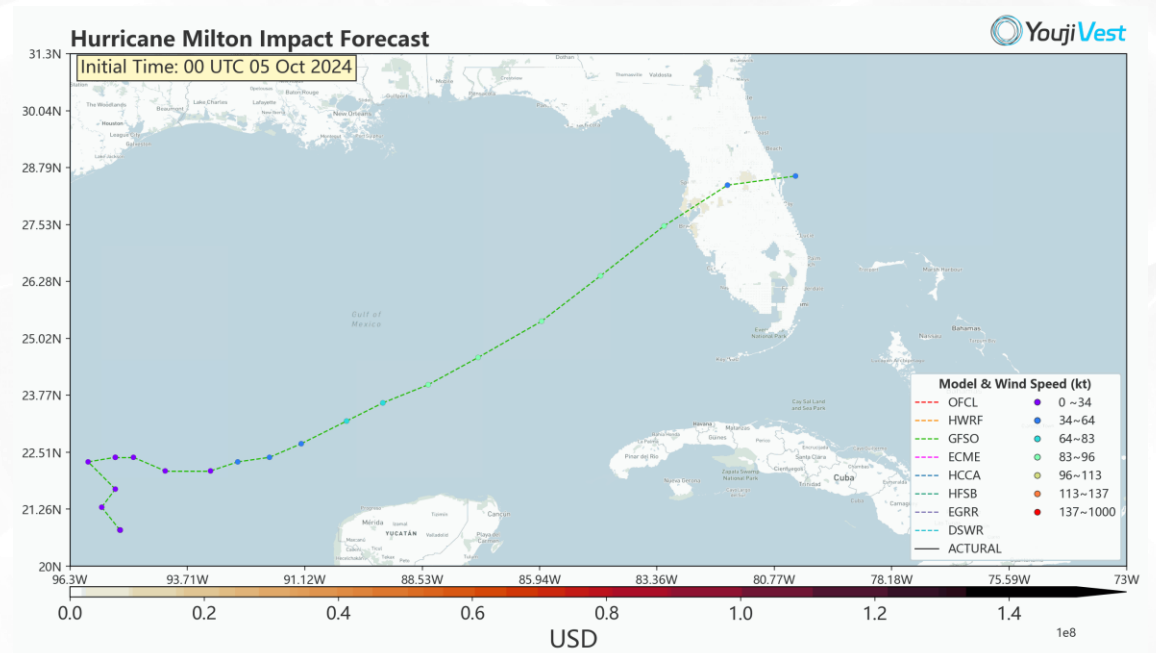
Hurricane Milton Impact Forecast

YoujiVest

Initial Time: 00 UTC 05 Oct 2024

31.3N
30.04N
28.79N
27.53N
26.28N
25.02N
23.77N
22.51N
21.26N
20N

96.3W
93.71W
91.12W
88.53W
85.94W
83.36W
80.77W
78.18W
75.59W
73W

Gulf of Mexico

Cuba

Bahamas

Mérida

YUCATÁN

Cancún

Houston

New Orleans

Baton Rouge

Lafayette

Model & Wind Speed (kt)

| | |
|---|---|
| OFCL | 0 ~34 |
| HWRF | 34~64 |
| GFSO | 64~83 |
| ECME | 83~96 |
| HCCA | 96~113 |
| HFSB | 113~137 |
| EGRR | 137~1000 |
| DSWR | |
| ACTURAL | |

0.0
0.2
0.4
0.6
0.8
1.0
1.2
1.4

USD

1e8